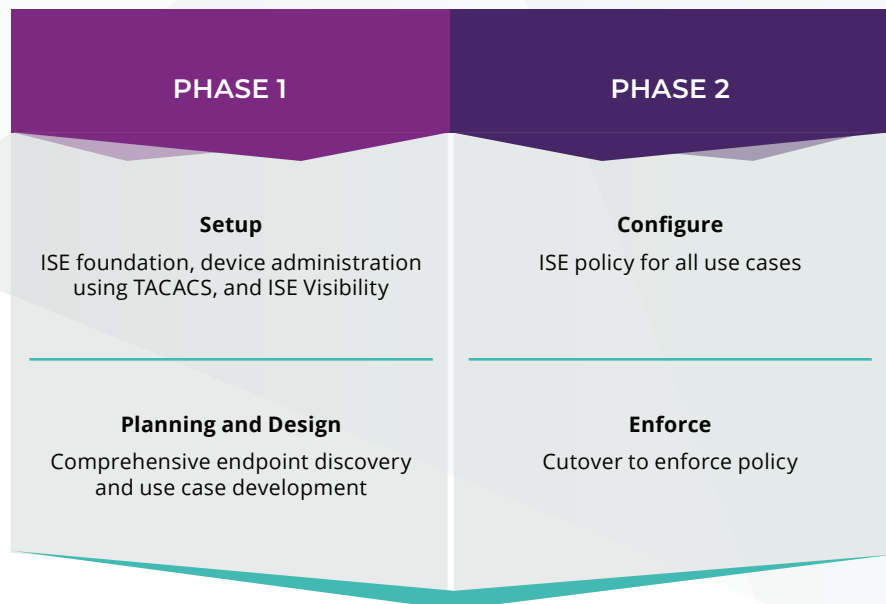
PHASE 1

Setup

ISE foundation, device administration using TACACS, and ISE Visibility

Planning and Design

Comprehensive endpoint discovery and use case development

PHASE 2

Configure

ISE policy for all use cases

Enforce

Cutover to enforce policy